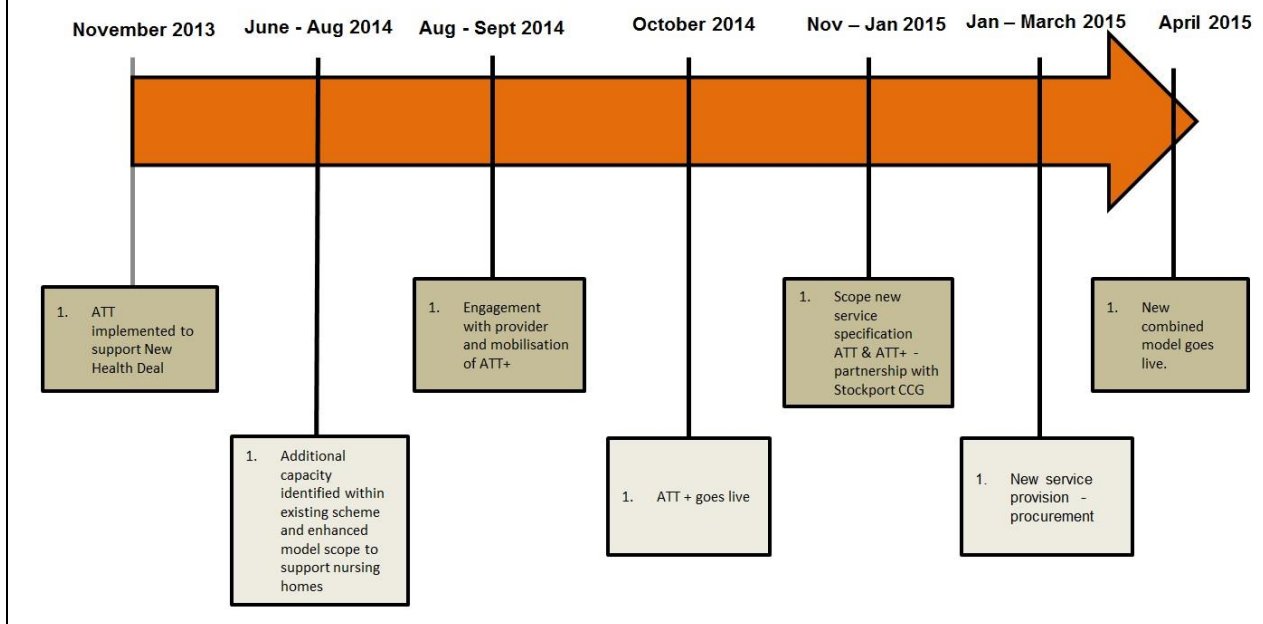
November 2013

June - Aug 2014

Aug - Sept 2014

October 2014

Nov – Jan 2015

Jan – March 2015

April 2015

1. ATT implemented to support New Health Deal

1. Additional capacity identified within existing scheme and enhanced model scope to support nursing homes

1. Engagement with provider and mobilisation of ATT+

1. ATT + goes live

1. Scope new service specification ATT & ATT+ - partnership with Stockport CCG

1. New service provision - procurement

1. New combined model goes live.